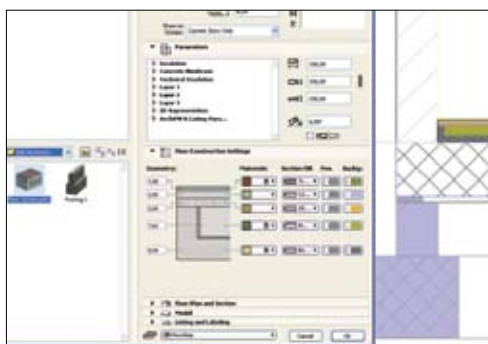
Show on Stories: Current Story Only

Parameters

Insulation
Concrete Membrane
Technical Insulation
Layer 1
Layer 2
Layer 3
3D Representation
ArchiFM & Listing Para...

Floor Construction Settings

Geometries
Materials
Section Fill
Pens
Overlap

Floor Plan and Section
Model
Listing and Labeling

Footing 1

Cancel
OK